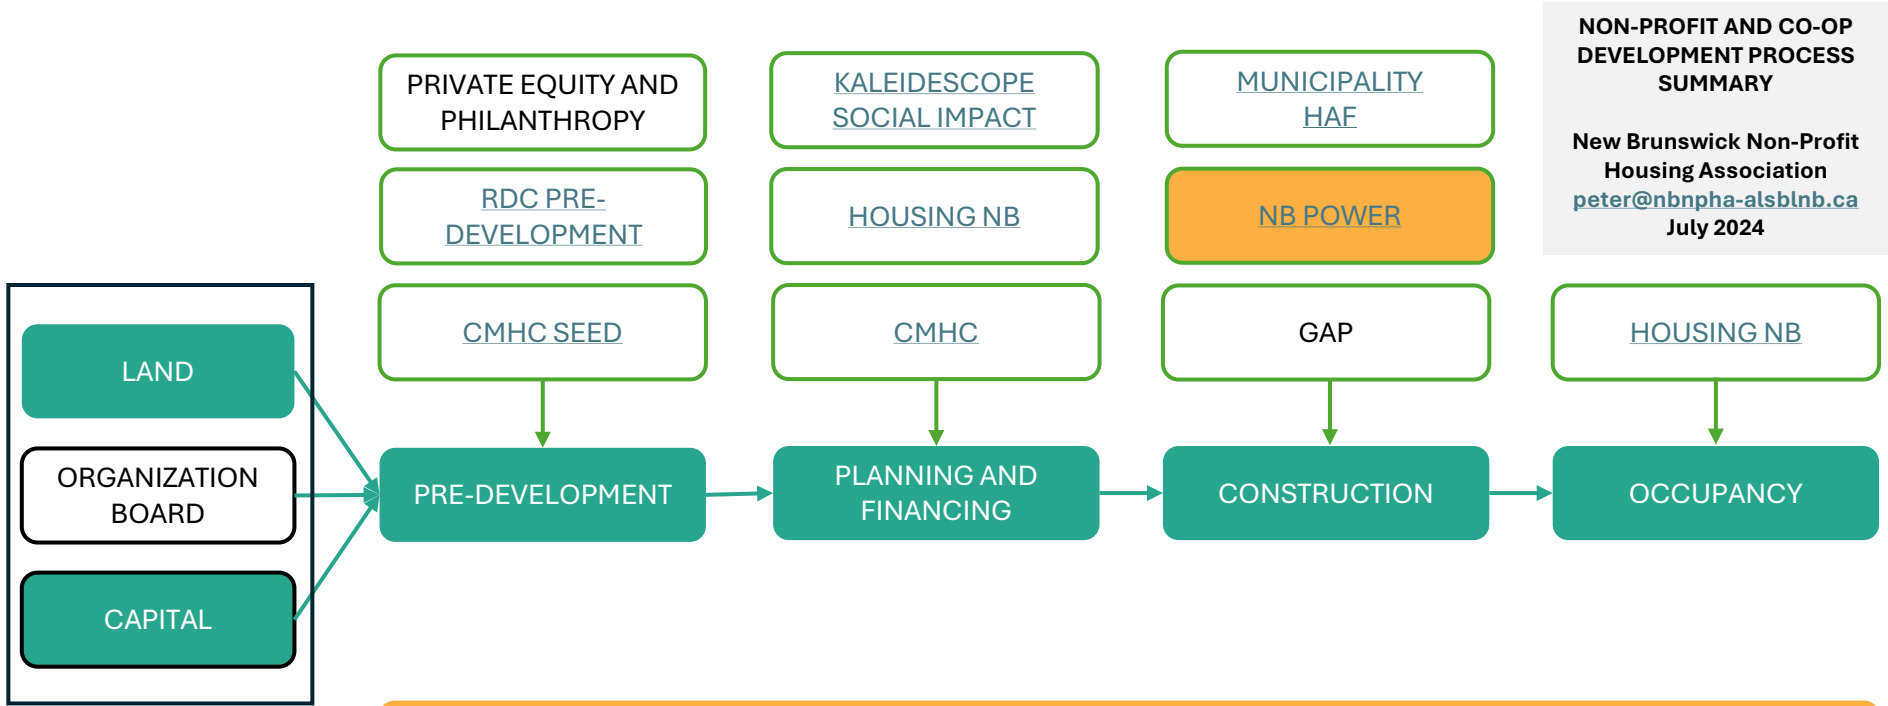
NON-PROFIT AND CO-OP DEVELOPMENT PROCESS SUMMARY

New Brunswick Non-Profit Housing Association
peter@nbnpha-alsblnb.ca
July 2024

PRIVATE EQUITY AND PHILANTHROPY

KALEIDESCOPE SOCIAL IMPACT

MUNICIPALITY HAF

RDC PRE-DEVELOPMENT

HOUSING NB

NB POWER

CMHC SEED

CMHC

GAP

HOUSING NB

LAND

ORGANIZATION BOARD

CAPITAL

PRE-DEVELOPMENT

PLANNING AND FINANCING

CONSTRUCTION

OCCUPANCY